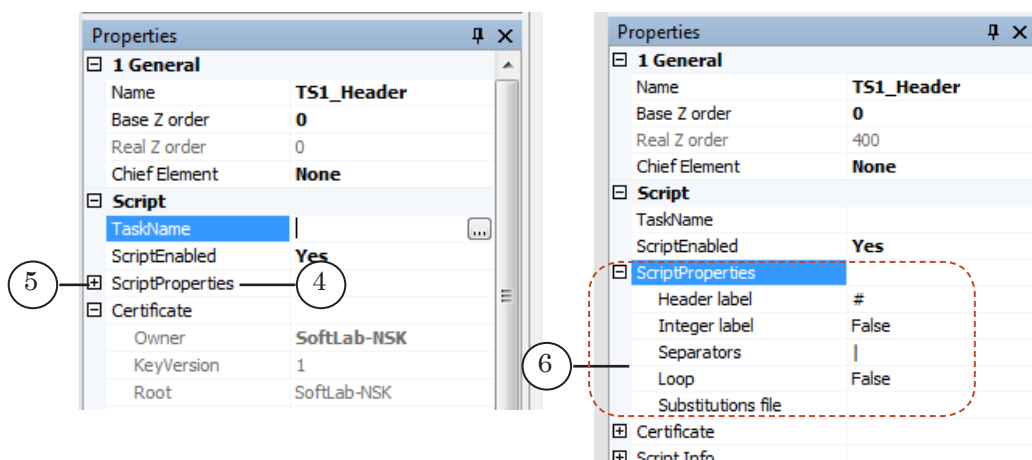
Properties

1 General

| Name | TS1_Header |
|---|---|
| Base Z order | 0 |
| Real Z order | 0 |
| Chief Element | None |

Script

| TaskName | \| ... |
|---|---|
| ScriptEnabled | Yes |
| ScriptProperties | |

Certificate

| Owner | SoftLab-NSK |
|---|---|
| KeyVersion | 1 |
| Root | SoftLab-NSK |

5

4

Properties

1 General

| Name | TS1_Header |
|---|---|
| Base Z order | 0 |
| Real Z order | 400 |
| Chief Element | None |

Script

| TaskName | |
|---|---|
| ScriptEnabled | Yes |

ScriptProperties

| Header label | # |
|---|---|
| Integer label | False |
| Separators | \| |
| Loop | False |
| Substitutions file | |

6

Certificate

Script Info